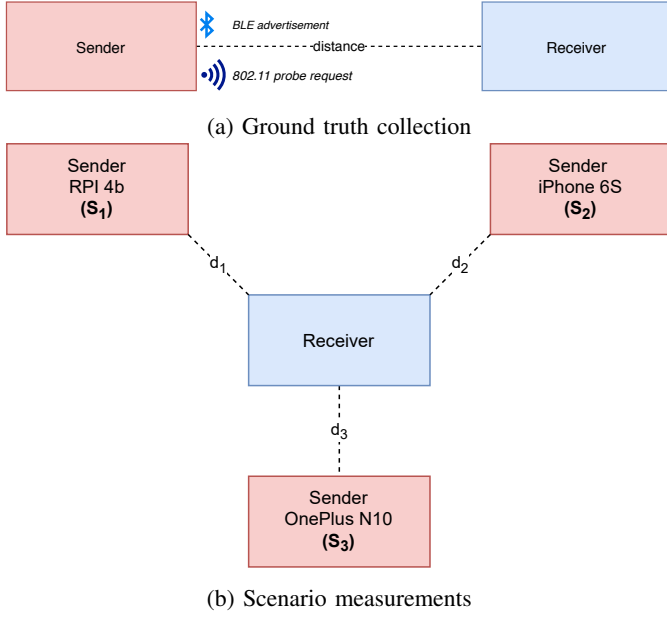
Sender

BLE advertisement

distance

802.11 probe request

Receiver

(a) Ground truth collection

Sender
RPI 4b
**($S_1$)**

Sender
iPhone 6S
**($S_2$)**

$d_1$

$d_2$

Receiver

$d_3$

Sender
OnePlus N10
**($S_3$)**

(b) Scenario measurements